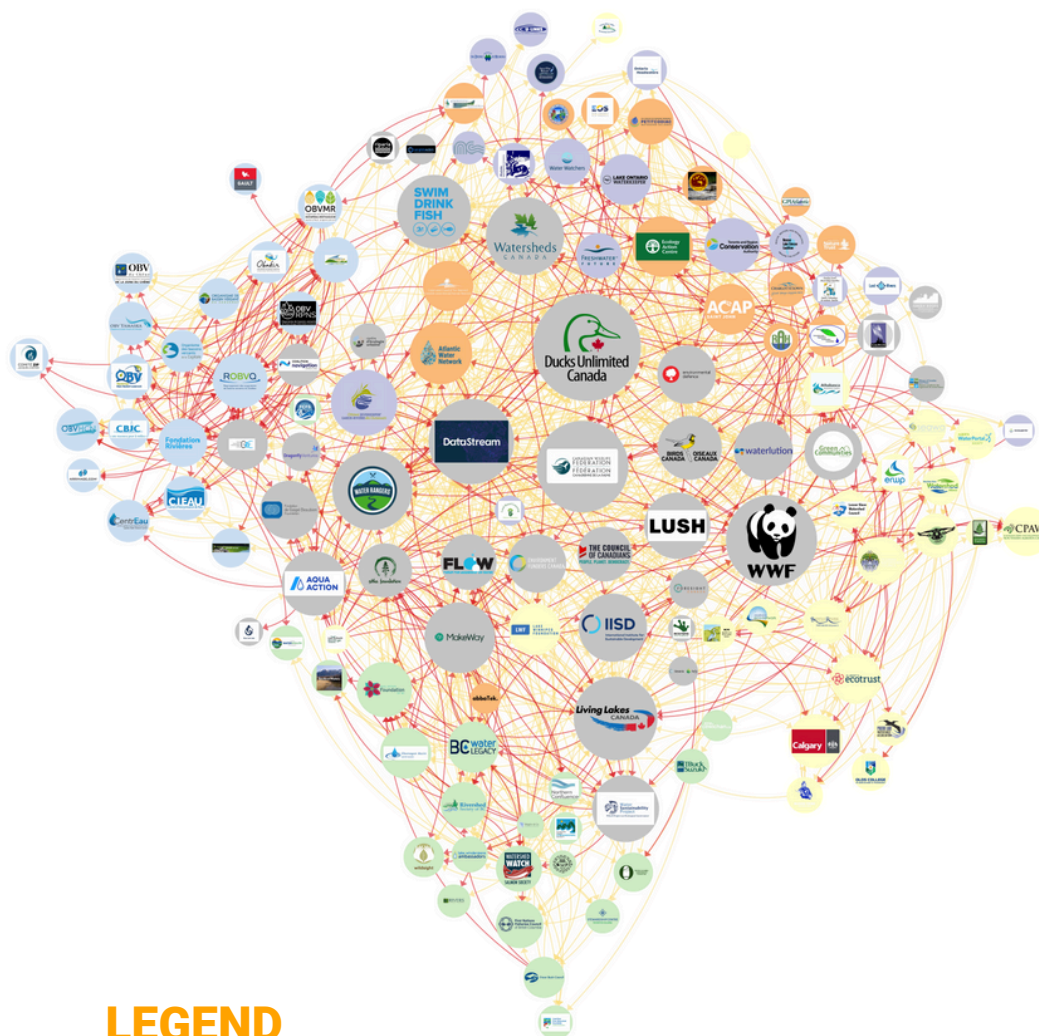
SWIM DRINK FISH

Watersheds CANADA

FRESHWATER FUTURE

Ecology Action Centre

Conservation

ACAP

OBVMR

OBV RPNS

ROBVQ

OBV

CBJC

Fondation Rivières

CIEAU

EntrEau

Atlantic Water Network

Ducks Unlimited Canada

DataStream

CANADIAN WILDLIFE FEDERATION FÉDÉRATION CANADIENNE DE LA FAUNE

BIRDS CANADA OISEAUX CANADA

waterlution

Green Communities

ERWP

CPAWS

LUSH

WWF

WATER RANGERS

AQUA ACTION

FLOW

THE COUNCIL OF CANADIANS

IISD

MakeWay

Living Lakes CANADA

ecotrust

Calgary

BC water LEGACY

WATERSHED WATCH

Water Watchers

LAKE ONTARIO WATERKEEPER

SAULT

LEGEND